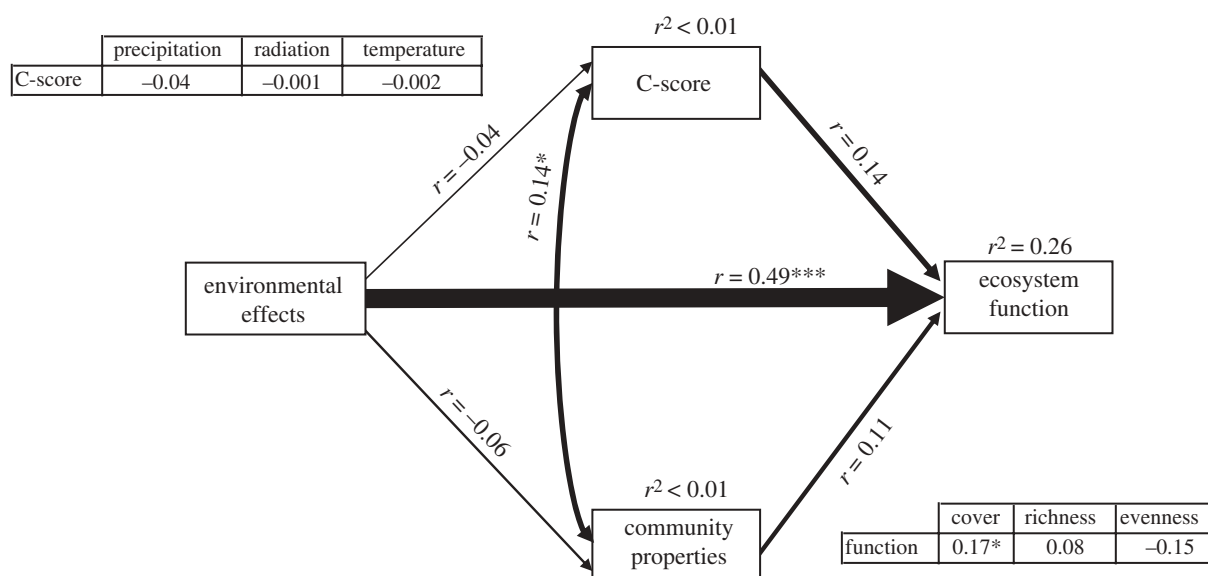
|  | precipitation | radiation | temperature |
|---|---|---|---|
| C-score | –0.04 | –0.001 | –0.002 |

$r^2 < 0.01$

C-score

$r = -0.04$

$r = 0.14$*

$r = 0.14$

$r^2 = 0.26$

environmental effects

$r = 0.49$***

ecosystem function

$r = -0.06$

$r = 0.11$

$r^2 < 0.01$

community properties

|  | cover | richness | evenness |
|---|---|---|---|
| function | 0.17* | 0.08 | –0.15 |